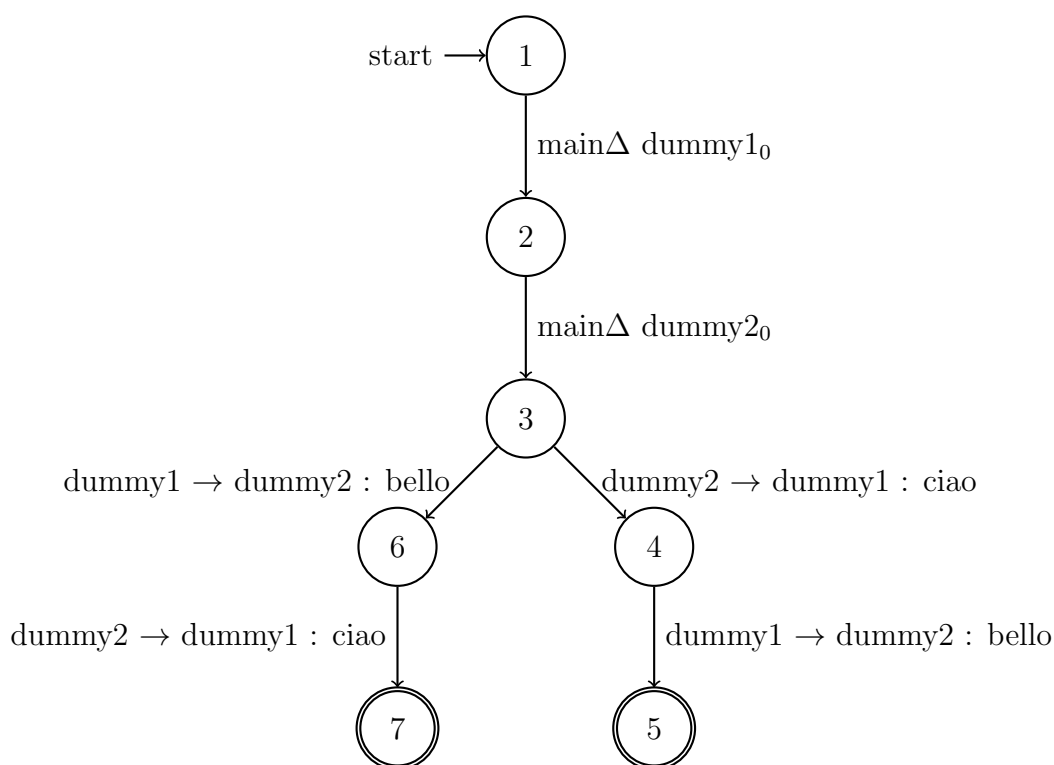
start

1

$\text{main}\Delta\ \text{dummy1}_0$

2

$\text{main}\Delta\ \text{dummy2}_0$

3

$\text{dummy1} \rightarrow \text{dummy2} : \text{bello}$

$\text{dummy2} \rightarrow \text{dummy1} : \text{ciao}$

6

4

$\text{dummy2} \rightarrow \text{dummy1} : \text{ciao}$

$\text{dummy1} \rightarrow \text{dummy2} : \text{bello}$

7

5